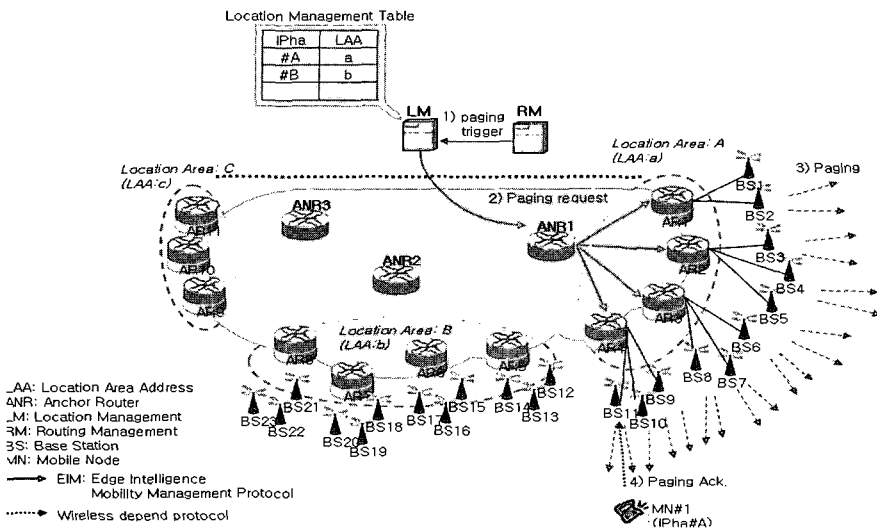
Location Management Table

| IPha | LAA |
|---|---|
| #A | a |
| #B | b |
| | |

LM

RM

1) paging trigger

Location Area: C (LAA:c)

Location Area: A (LAA:a)

3) Paging

2) Paging request

ANR3

ANR1

ANR2

AR1

AR2

AR10

AR9

AR3

AR4

Location Area: B (LAA:b)

AR8

AR6

AR5

AR7

BS1

BS2

BS3

BS4

BS5

BS6

BS7

BS8

BS9

BS10

BS11

BS12

BS13

BS14

BS15

BS16

BS17

BS18

BS19

BS20

BS21

BS22

BS23

4) Paging Ack.

MN#1 (IPha#A)

LAA: Location Area Address
ANR: Anchor Router
LM: Location Management
RM: Routing Management
BS: Base Station
MN: Mobile Node
EIM: Edge Intelligence Mobility Management Protocol
Wireless depend protocol